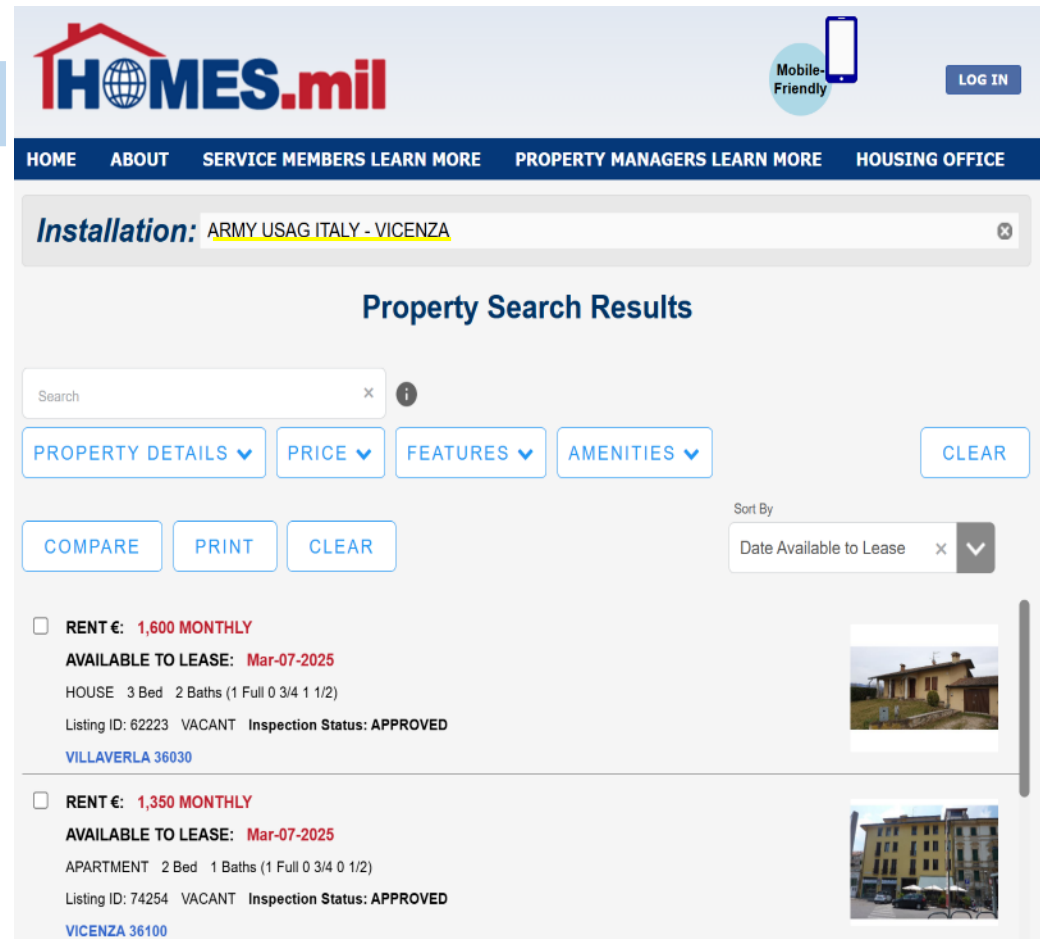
HOMES.mil

Mobile-Friendly

LOG IN

HOME ABOUT SERVICE MEMBERS LEARN MORE PROPERTY MANAGERS LEARN MORE HOUSING OFFICE

Installation: ARMY USAG ITALY - VICENZA

Property Search Results

Search

PROPERTY DETAILS PRICE FEATURES AMENITIES CLEAR

Sort By

COMPARE PRINT CLEAR

Date Available to Lease

RENT €: 1,600 MONTHLY
AVAILABLE TO LEASE: Mar-07-2025
HOUSE 3 Bed 2 Baths (1 Full 0 3/4 1 1/2)
Listing ID: 62223 VACANT Inspection Status: APPROVED
VILLAVERLA 36030

RENT €: 1,350 MONTHLY
AVAILABLE TO LEASE: Mar-07-2025
APARTMENT 2 Bed 1 Baths (1 Full 0 3/4 0 1/2)
Listing ID: 74254 VACANT Inspection Status: APPROVED
VICENZA 36100